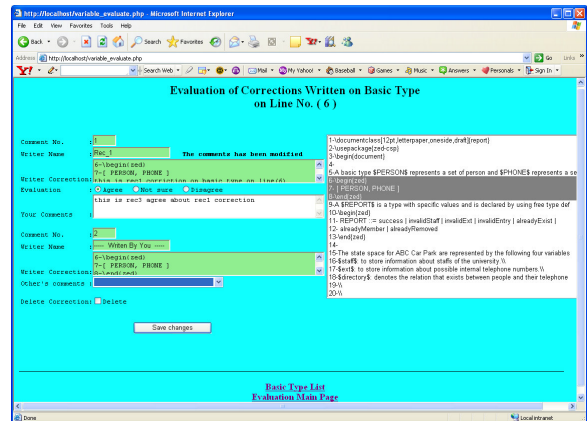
http://localhost/variable_evaluate.php - Microsoft Internet Explorer

File Edit View Favorites Tools Help

Back Search Favorites

Address http://localhost/variable_evaluate.php Go Links

Y! Search Web Mail My Yahoo! Baseball Games Music Answers Personals Sign In

Evaluation of Corrections Written on Basic Type on Line No. ( 6 )

Comment No. : 1
Writer Name : Rec_1 The comments has been modified
6-\begin{zed}
7-[ PERSON, PHONE ]
Writer Correction: this is rec1 correction on basic type on line(6)
Evaluation : Agree Not sure Disagree
Your Comments : this is rec3 agree about rec1 correction

Comment No. : 2
Writer Name : ---- Writen By You ----
6-\begin{zed}
7-[ PERSON, PHONE ]
Writer Correction: 8-\end{zed}
Other's comments :

Delete Correction: Delete

Save changes

1-\documentclass[12pt,letterpaper,oneside,draft]{report}
2-\usepackage{zed-csp}
3-\begin{document}
4-
5-A basic type $PERSON$ represents a set of person and $PHONE$ represents a se
6-\begin{zed}
7- [ PERSON, PHONE ]
8-\end{zed}
9-A $REPORT$ is a type with specific values and is declared by using free type def
10-\begin{zed}
11- REPORT ::= success | invalidStaff | invalidExt | invalidEntry | alreadyExist |
12- alreadyMember | alreadyRemoved
13-\end{zed}
14-
15-The state space for ABC Car Park are represented by the following four variables
16-$staff$: to store information about staffs of the university.\\
17-$ext$: to store information about possible internal telephone numbers.\\
18-$directory$: denotes the relation that exists between people and their telephone
19-\\
20-\\

Basic Type List
Evaluation Main Page

Done Local intranet